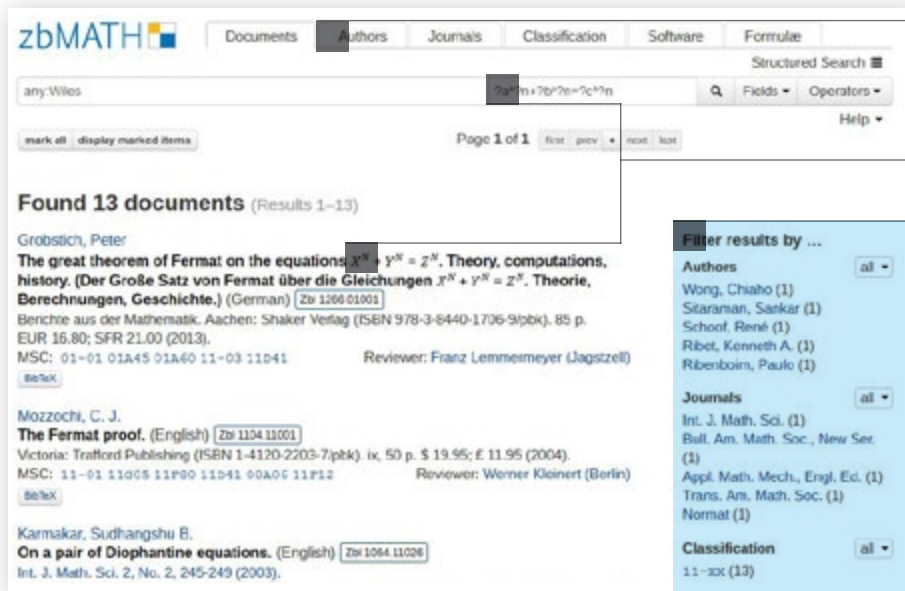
zbMATH

Documents | Authors | Journals | Classification | Software | Formulæ

Structured Search

any:Wiles ?a^n+?b^?n=?c^?n

Fields ▾ Operators ▾

Help ▾

mark all | display marked items

Page 1 of 1 first prev • next last

Found 13 documents (Results 1–13)

Grobstich, Peter
The great theorem of Fermat on the equations $X^N + Y^N = Z^N$. Theory, computations, history. (Der Große Satz von Fermat über die Gleichungen $X^N + Y^N = Z^N$. Theorie, Berechnungen, Geschichte.) (German) Zbl 1266.01001
Berichte aus der Mathematik. Aachen: Shaker Verlag (ISBN 978-3-8440-1706-9/pbk). 85 p. EUR 16.80; SFR 21.00 (2013).
MSC: 01-01 01A45 01A60 11-03 11D41 Reviewer: Franz Lemmermeyer (Jagstzell)
BibTeX

Mozzochi, C. J.
The Fermat proof. (English) Zbl 1104.11001
Victoria: Trafford Publishing (ISBN 1-4120-2203-7/pbk). ix, 50 p. $ 19.95; £ 11.95 (2004).
MSC: 11-01 11D05 11F80 11D41 00A05 11F12 Reviewer: Werner Kleinert (Berlin)
BibTeX

Karmakar, Sudhangshu B.
On a pair of Diophantine equations. (English) Zbl 1064.11026
Int. J. Math. Sci. 2, No. 2, 245-249 (2003).

Filter results by ...

Authors all ▾
Wong, Chiaho (1)
Sitaraman, Sankar (1)
Schoof, René (1)
Ribet, Kenneth A. (1)
Ribenboim, Paulo (1)

Journals all ▾
Int. J. Math. Sci. (1)
Bull. Am. Math. Soc., New Ser. (1)
Appl. Math. Mech., Engl. Ed. (1)
Trans. Am. Math. Soc. (1)
Normat (1)

Classification all ▾
11-XX (13)